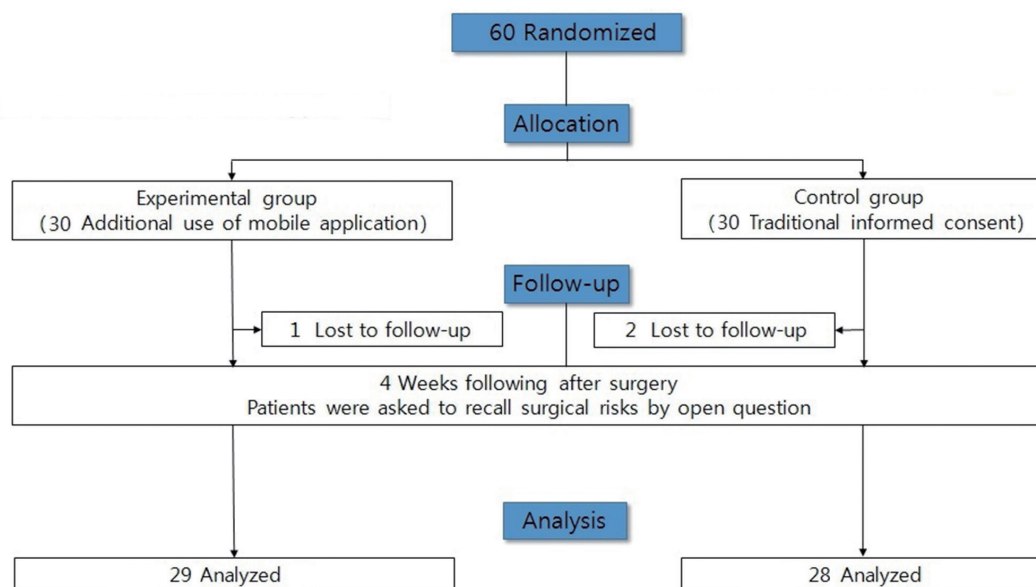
60 Randomized

Allocation

Experimental group
(30 Additional use of mobile application)

Control group
(30 Traditional informed consent)

Follow-up

1 Lost to follow-up

2 Lost to follow-up

4 Weeks following after surgery
Patients were asked to recall surgical risks by open question

Analysis

29 Analyzed

28 Analyzed